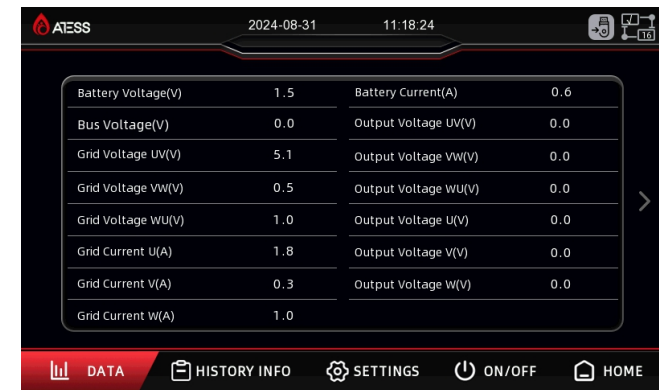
ATESS 2024-08-31 11:18:24

16

| | | | |
|---|---|---|---|
| Battery Voltage(V) | 1.5 | Battery Current(A) | 0.6 |
| Bus Voltage(V) | 0.0 | Output Voltage UV(V) | 0.0 |
| Grid Voltage UV(V) | 5.1 | Output Voltage VW(V) | 0.0 |
| Grid Voltage VW(V) | 0.5 | Output Voltage WU(V) | 0.0 |
| Grid Voltage WU(V) | 1.0 | Output Voltage U(V) | 0.0 |
| Grid Current U(A) | 1.8 | Output Voltage V(V) | 0.0 |
| Grid Current V(A) | 0.3 | Output Voltage W(V) | 0.0 |
| Grid Current W(A) | 1.0 | | |

DATA HISTORY INFO SETTINGS ON/OFF HOME